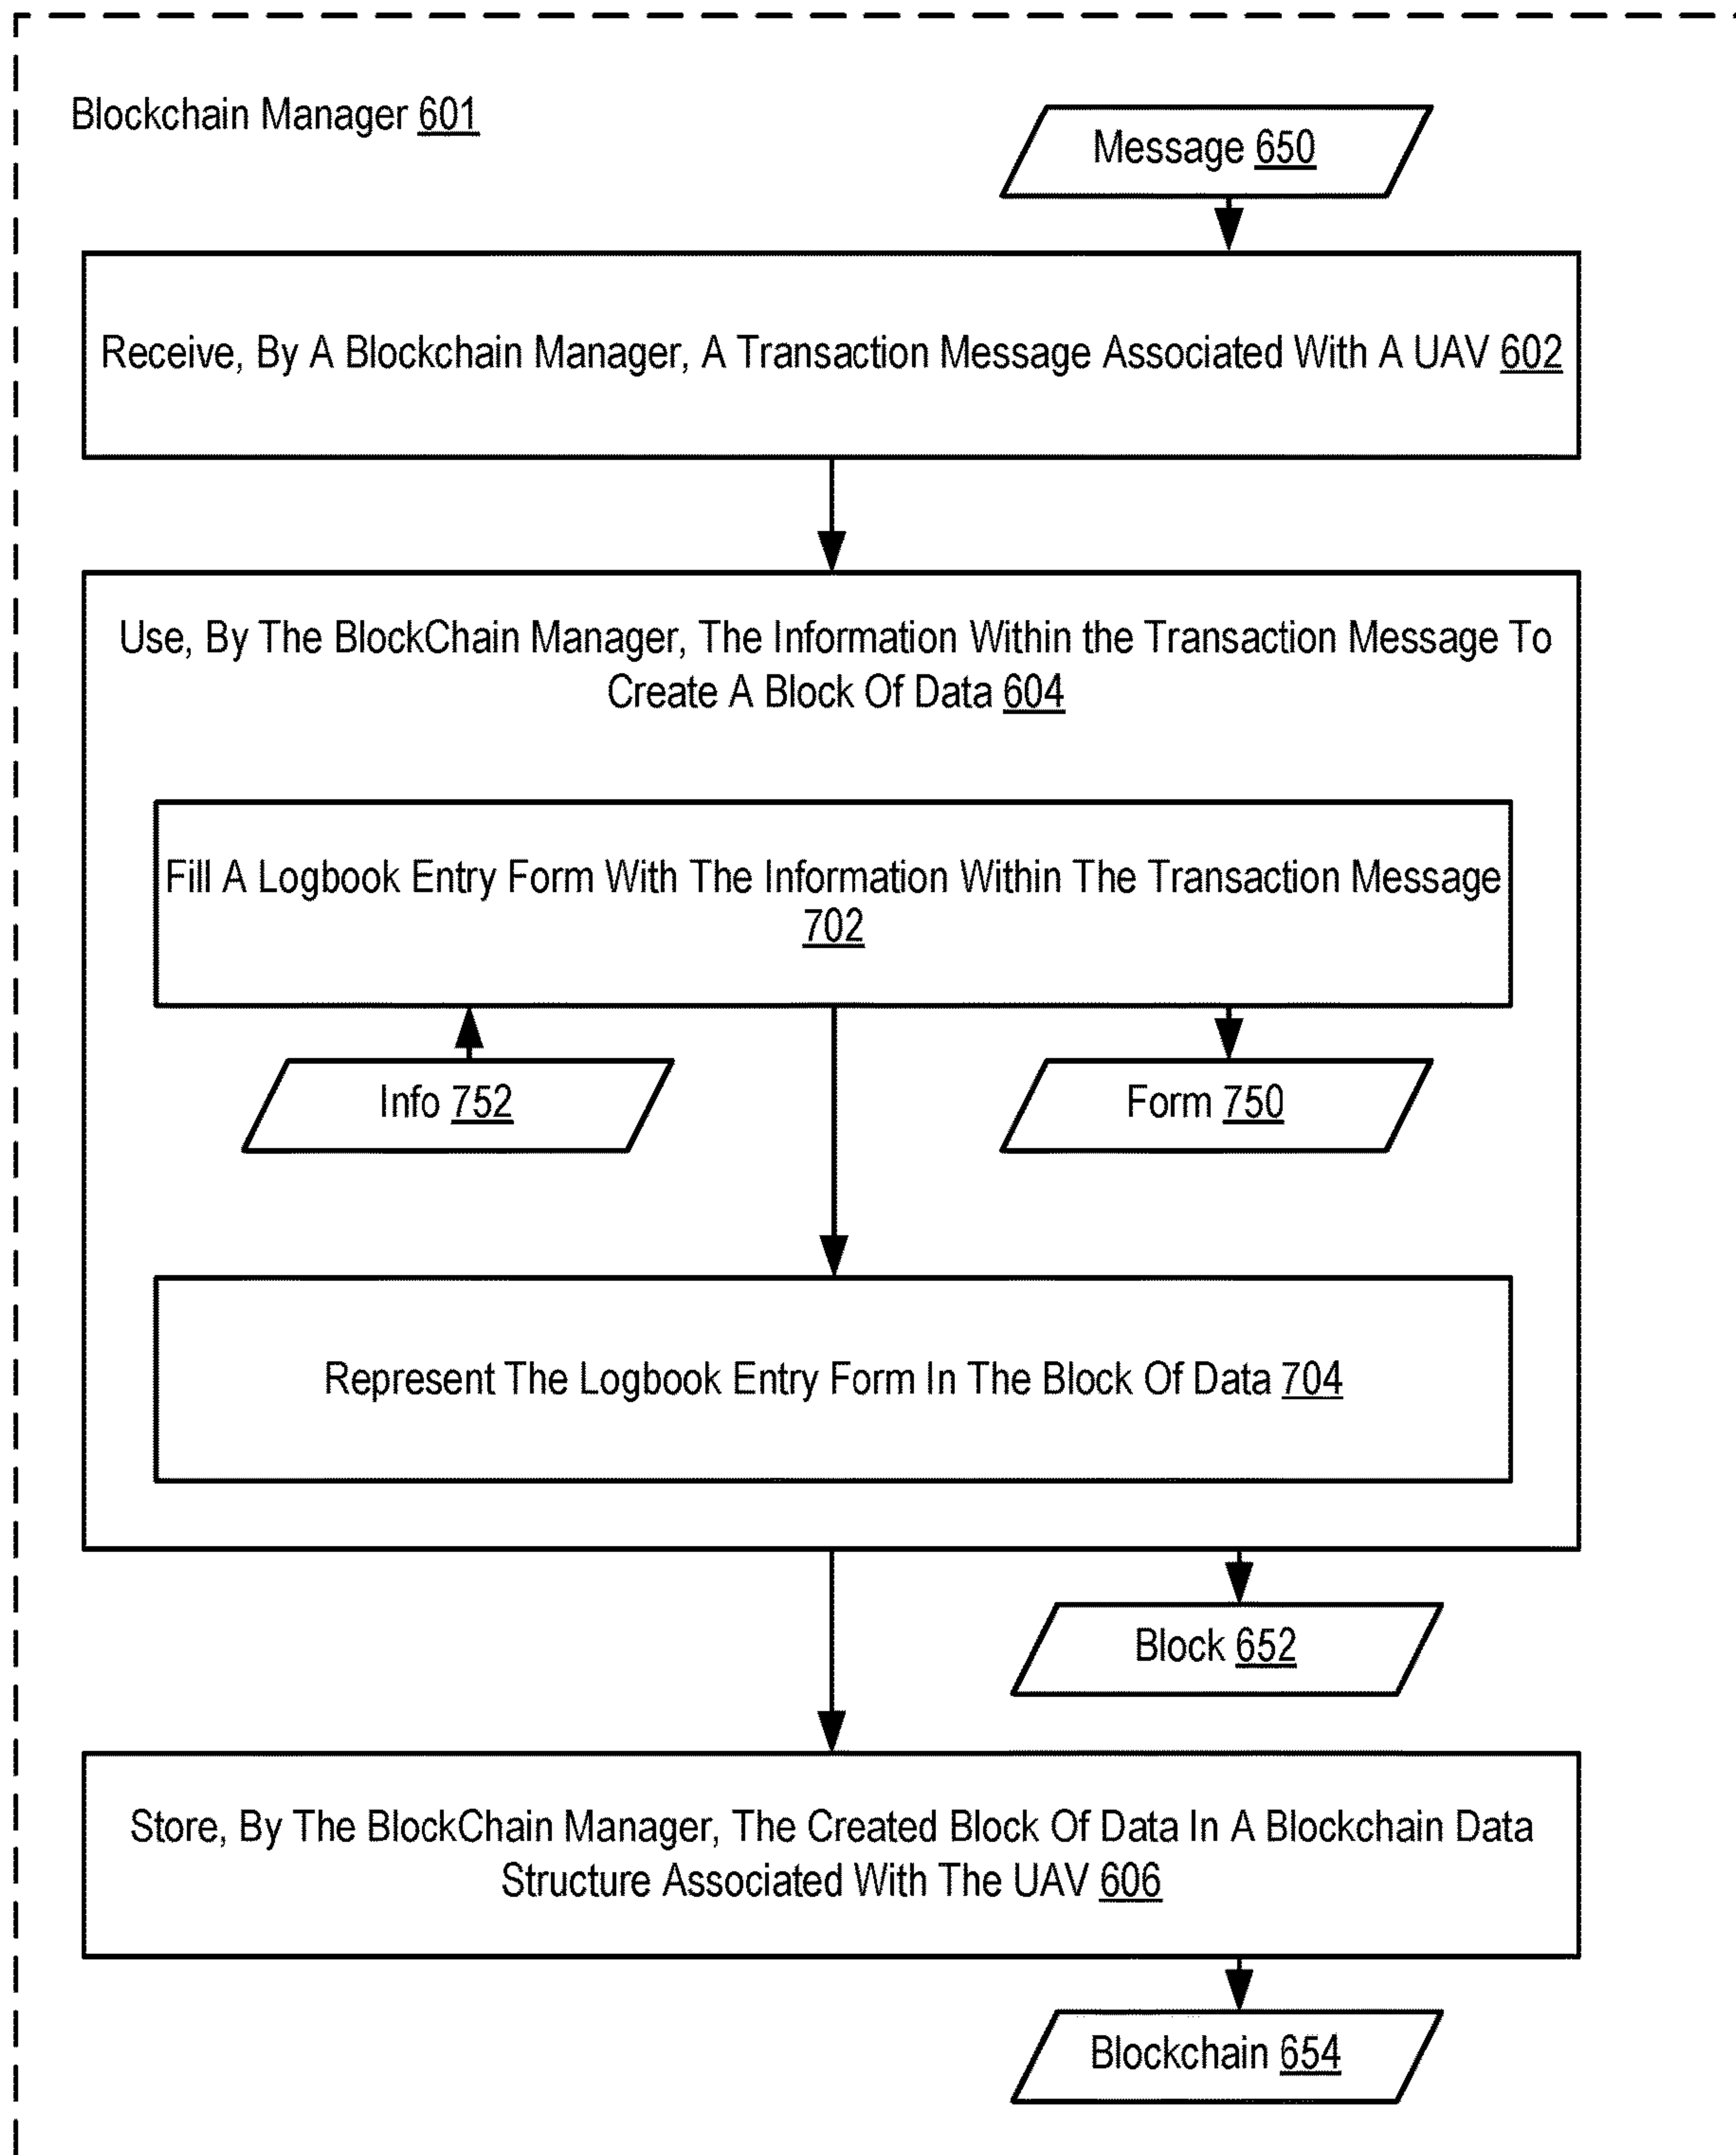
Blockchain Manager 601

Message 650

Receive, By A Blockchain Manager, A Transaction Message Associated With A UAV 602

Use, By The BlockChain Manager, The Information Within the Transaction Message To Create A Block Of Data 604

Fill A Logbook Entry Form With The Information Within The Transaction Message 702

Info 752

Form 750

Represent The Logbook Entry Form In The Block Of Data 704

Block 652

Store, By The BlockChain Manager, The Created Block Of Data In A Blockchain Data Structure Associated With The UAV 606

Blockchain 654